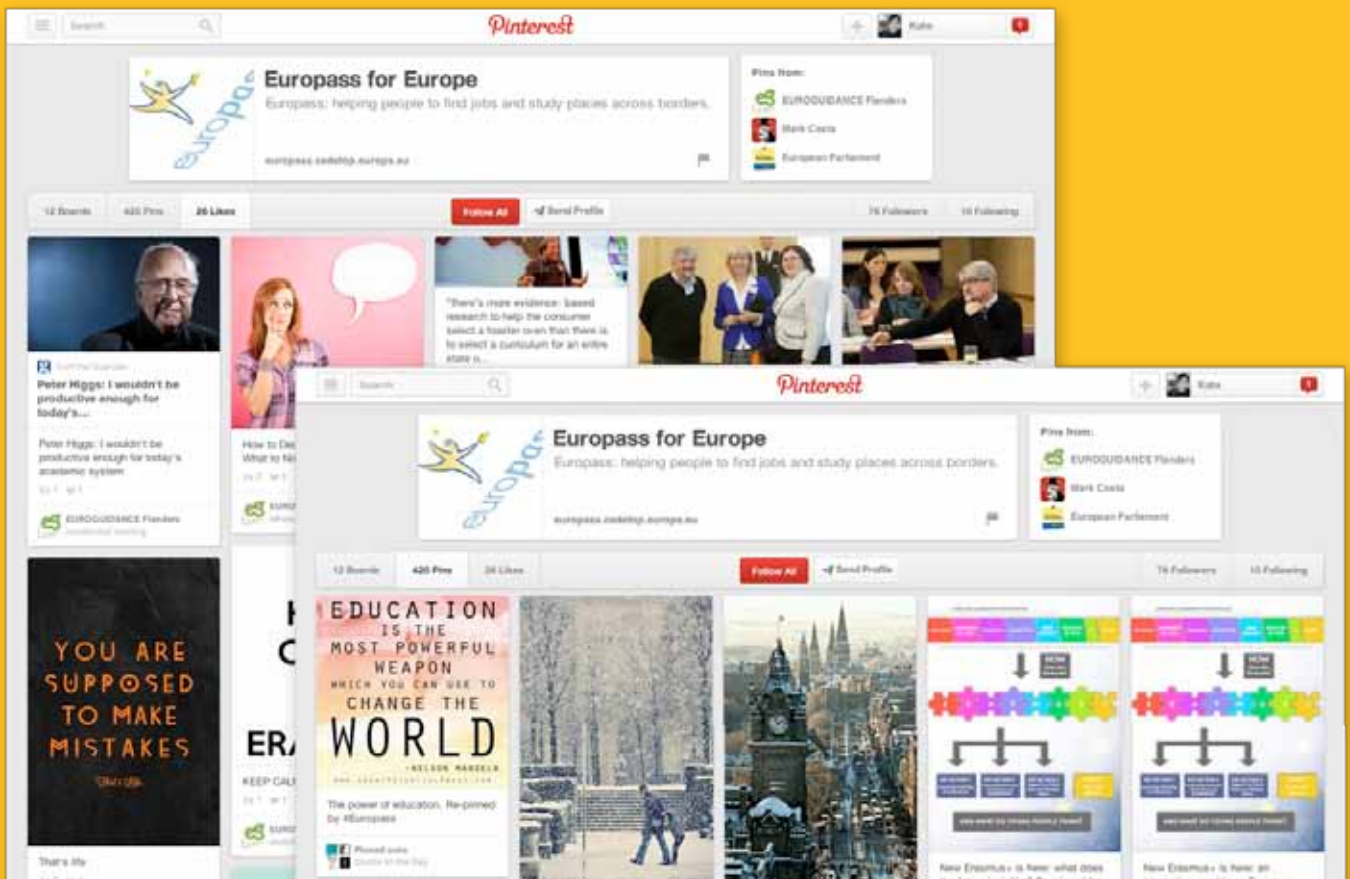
Search

Pinterest

Kate

Europass for Europe

Europass: helping people to find jobs and study places across borders.

europass.cedefop.europa.eu

Pins from:

EUROGUIDANCE Flanders

Mark Costa

European Parliament

12 Boards

420 Pins

26 Likes

Follow All

Send Profile

76 Followers

10 Following

Peter Higgs: I wouldn't be productive enough for today's...

Peter Higgs: I wouldn't be productive enough for today's academic system

EUROGUIDANCE Flanders

"There's more evidence- based research to help the consumer select a toaster oven than there is to select a curriculum for an entire state o...

How to De
What to Ne

YOU ARE SUPPOSED TO MAKE MISTAKES

That's life

ERA

KEEP CAL

Search

Pinterest

Kate

Europass for Europe

Europass: helping people to find jobs and study places across borders.

europass.cedefop.europa.eu

Pins from:

EUROGUIDANCE Flanders

Mark Costa

European Parliament

12 Boards

420 Pins

26 Likes

Follow All

Send Profile

76 Followers

10 Following

EDUCATION IS THE MOST POWERFUL WEAPON WHICH YOU CAN USE TO CHANGE THE WORLD -NELSON MANDELA

The power of education. Re-pinned by #Europass

New Erasmus+ is here: what does

New Erasmus+ is here: an